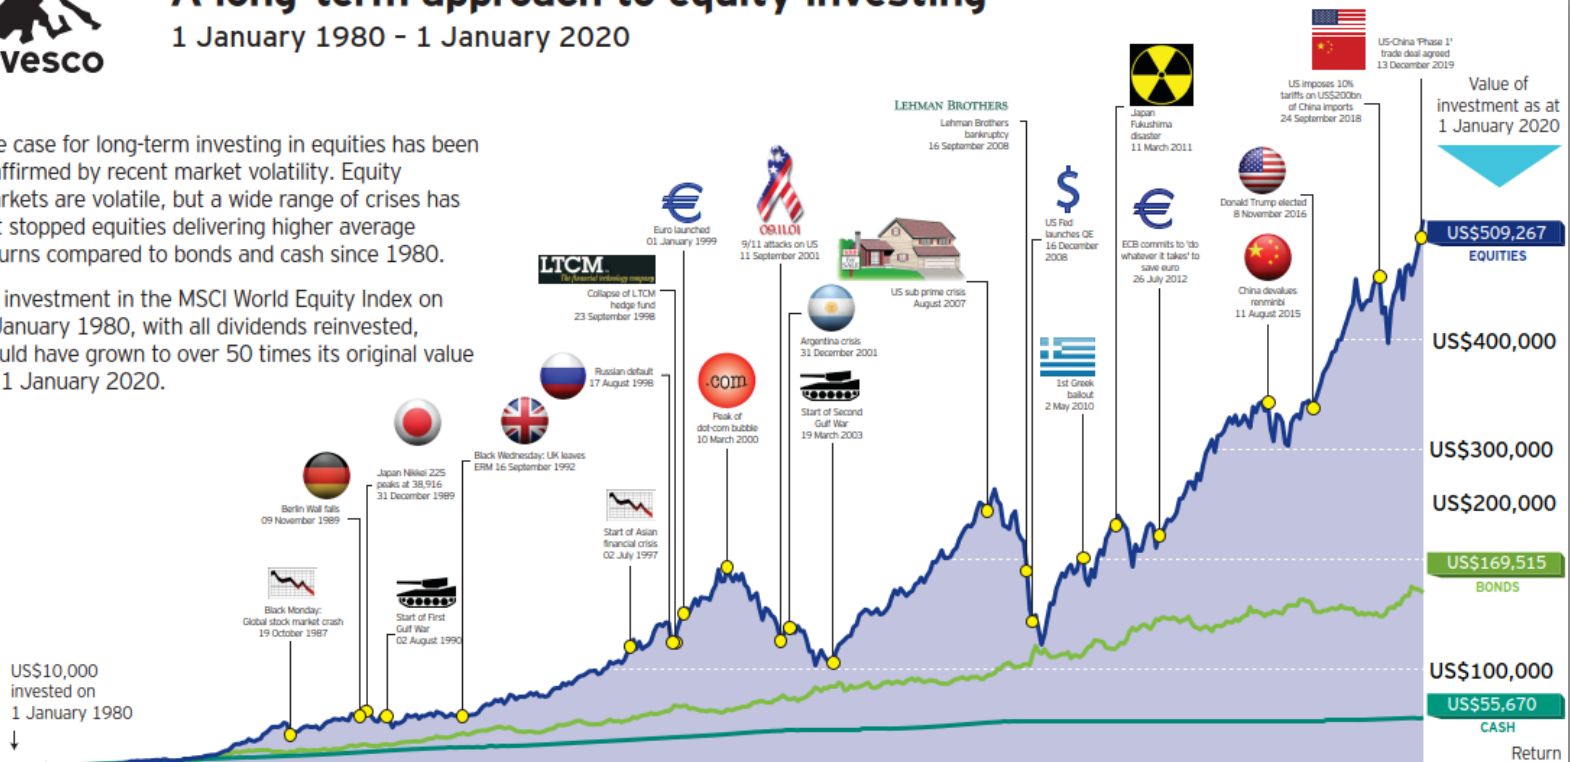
vesco

1 January 1980 – 1 January 2020

e case for long-term investing in equities has been ffirmed by recent market volatility. Equity rkets are volatile, but a wide range of crises has stopped equities delivering higher average urns compared to bonds and cash since 1980.

investment in the MSCI World Equity Index on anuary 1980, with all dividends reinvested, uld have grown to over 50 times its original value 1 January 2020.

US$10,000 invested on 1 January 1980

Black Monday: Global stock market crash 19 October 1987

Berlin Wall falls 09 November 1989

Japan Nikkei 225 peaks at 38,916 31 December 1989

Start of First Gulf War 02 August 1990

Black Wednesday: UK leaves ERM 16 September 1992

Russian default 17 August 1998

LTCM The financial technology company

Collapse of LTCM hedge fund 23 September 1998

Start of Asian financial crisis 02 July 1997

Euro launched 01 January 1999

.com

Peak of dot-com bubble 10 March 2000

09.11.01

9/11 attacks on US 11 September 2001

Argentina crisis 31 December 2001

Start of Second Gulf War 19 March 2003

US sub prime crisis August 2007

LEHMAN BROTHERS

Lehman Brothers bankruptcy 16 September 2008

US Fed launches QE 16 December 2008

1st Greek bailout 2 May 2010

Japan Fukushima disaster 11 March 2011

ECB commits to 'do whatever it takes' to save euro 26 July 2012

China devalues renminbi 11 August 2015

Donald Trump elected 8 November 2016

US imposes 10% tariffs on US$200bn of China imports 24 September 2018

US-China 'Phase 1' trade deal agreed 13 December 2019

Value of investment as at 1 January 2020

US$509,267
EQUITIES

US$400,000

US$300,000

US$200,000

US$169,515
BONDS

US$100,000

US$55,670
CASH

Return